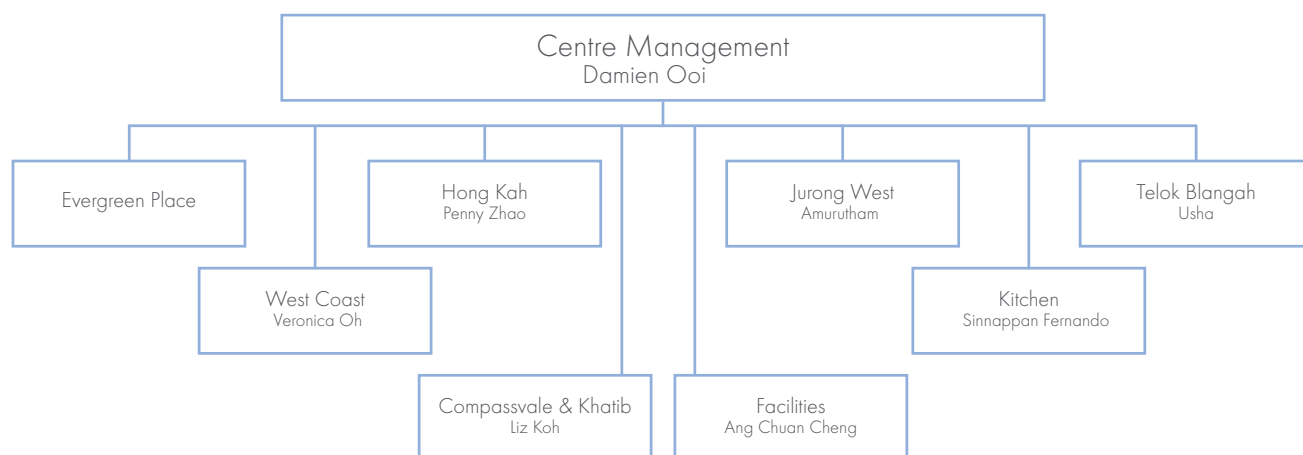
Centre Management
Damien Ooi

Evergreen Place

West Coast
Veronica Oh

Hong Kah
Penny Zhao

Compassvale & Khatib
Liz Koh

Facilities
Ang Chuan Cheng

Jurong West
Amurutham

Kitchen
Sinnappan Fernando

Telok Blangah
Usha